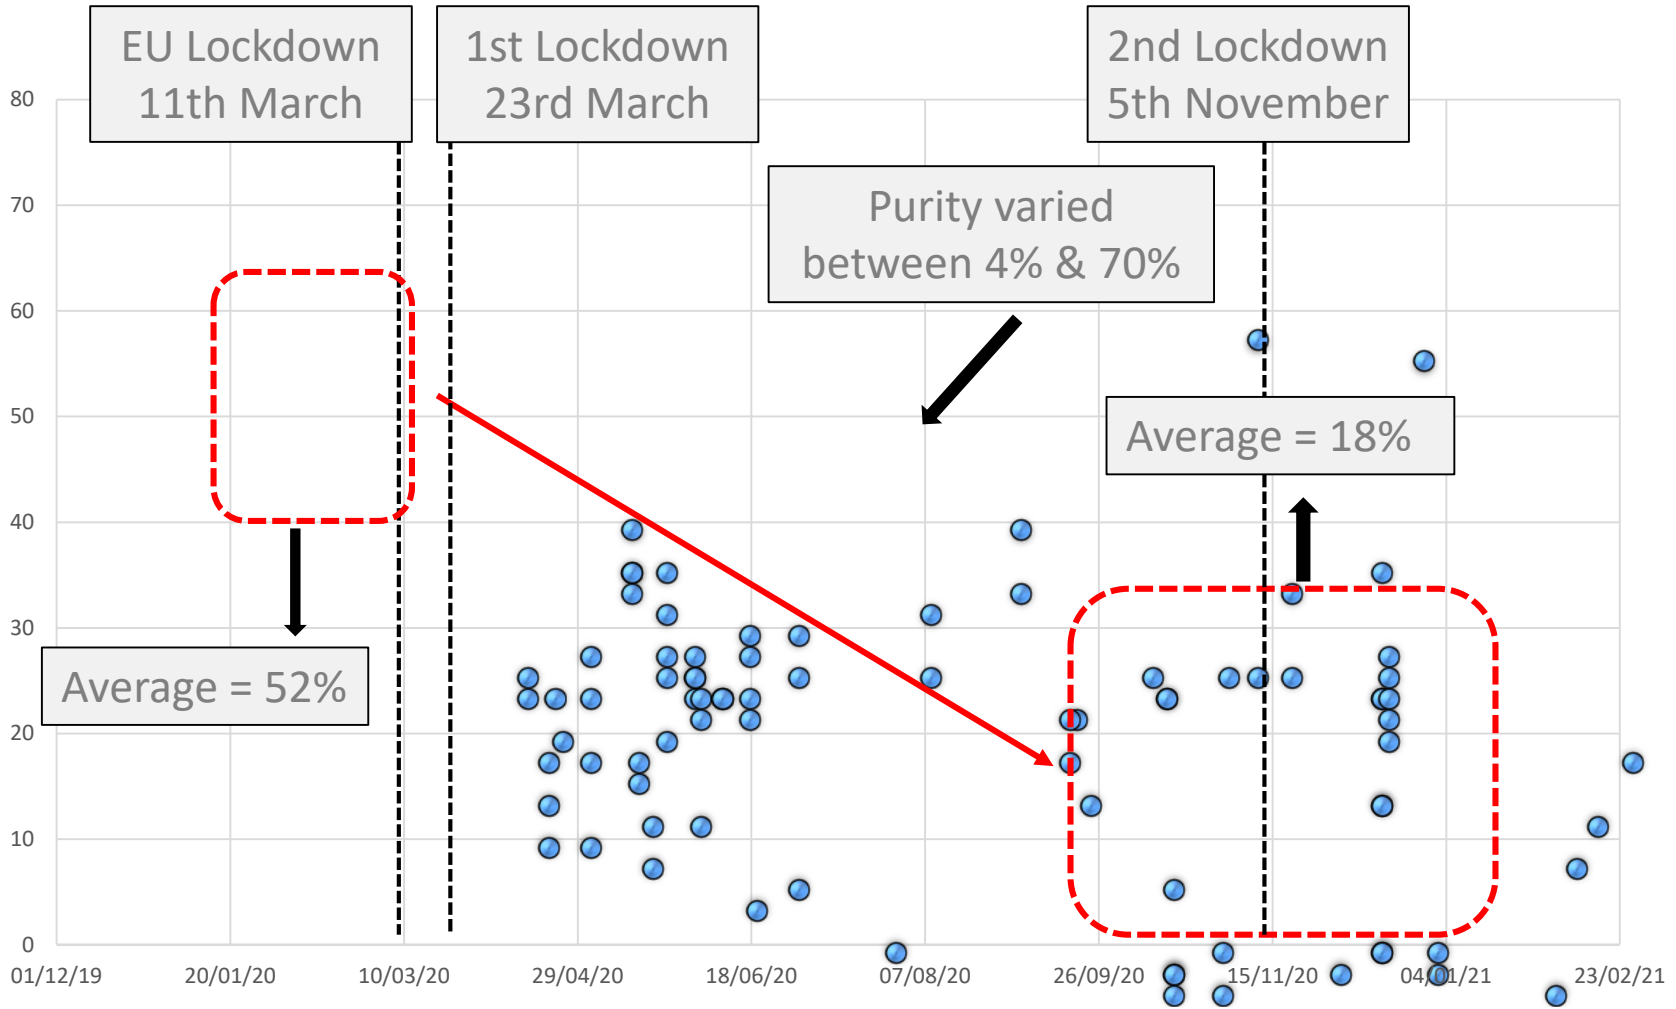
EU Lockdown 11th March

1st Lockdown 23rd March

2nd Lockdown 5th November

Purity varied between 4% & 70%

Average = 18%

Average = 52%

80
70
60
50
40
30
20
10
0

01/12/19 20/01/20 10/03/20 29/04/20 18/06/20 07/08/20 26/09/20 15/11/20 04/01/21 23/02/21